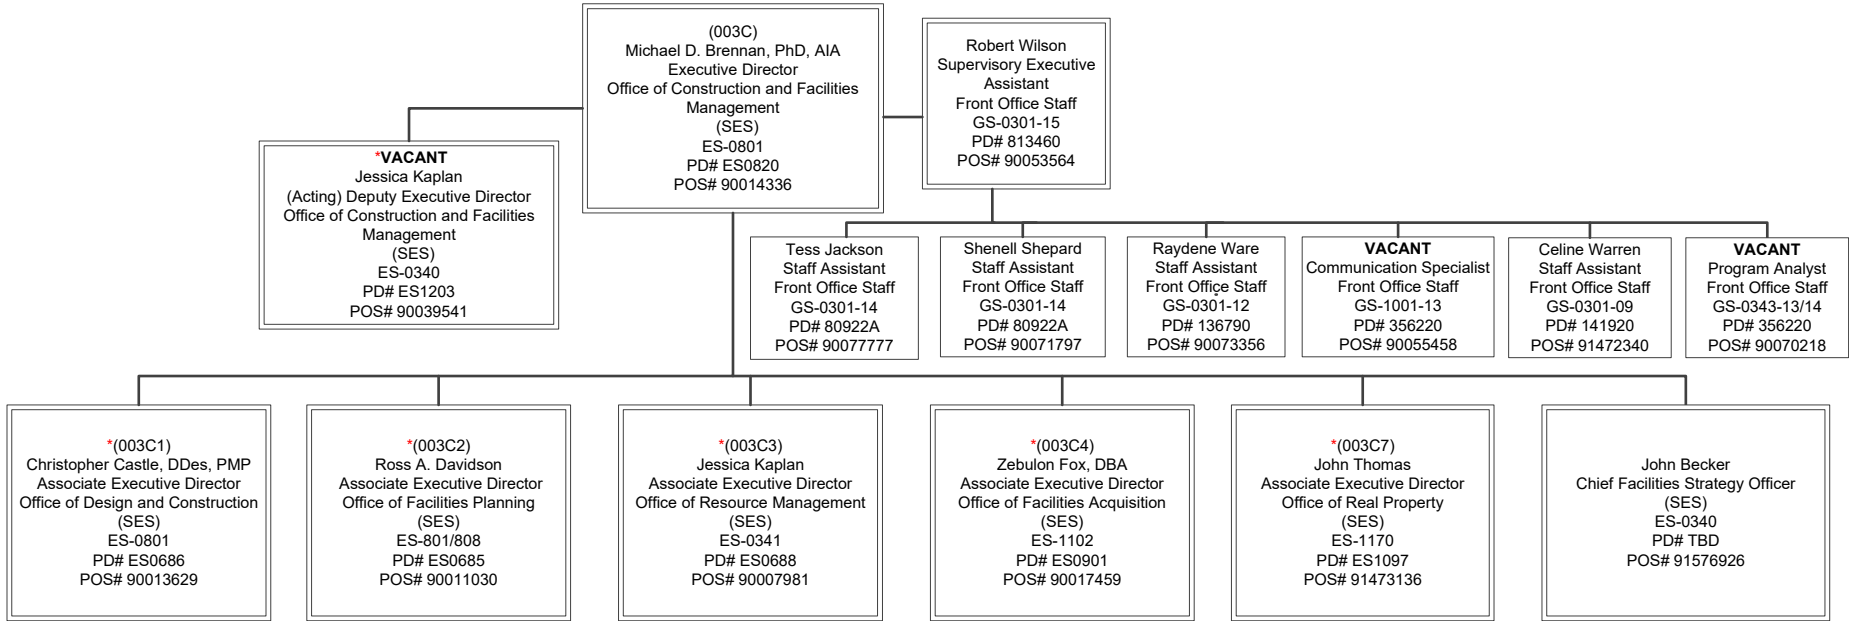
(003C)
Michael D. Brennan, PhD, AIA
Executive Director
Office of Construction and Facilities Management
(SES)
ES-0801
PD# ES0820
POS# 90014336

Robert Wilson
Supervisory Executive Assistant
Front Office Staff
GS-0301-15
PD# 813460
POS# 90053564

*VACANT
Jessica Kaplan
(Acting) Deputy Executive Director
Office of Construction and Facilities Management
(SES)
ES-0340
PD# ES1203
POS# 90039541

Tess Jackson
Staff Assistant
Front Office Staff
GS-0301-14
PD# 80922A
POS# 90077777

Shenell Shepard
Staff Assistant
Front Office Staff
GS-0301-14
PD# 80922A
POS# 90071797

Raydene Ware
Staff Assistant
Front Office Staff
GS-0301-12
PD# 136790
POS# 90073356

VACANT
Communication Specialist
Front Office Staff
GS-1001-13
PD# 356220
POS# 90055458

Celine Warren
Staff Assistant
Front Office Staff
GS-0301-09
PD# 141920
POS# 91472340

VACANT
Program Analyst
Front Office Staff
GS-0343-13/14
PD# 356220
POS# 90070218

*(003C1)
Christopher Castle, DDes, PMP
Associate Executive Director
Office of Design and Construction
(SES)
ES-0801
PD# ES0686
POS# 90013629

*(003C2)
Ross A. Davidson
Associate Executive Director
Office of Facilities Planning
(SES)
ES-801/808
PD# ES0685
POS# 90011030

*(003C3)
Jessica Kaplan
Associate Executive Director
Office of Resource Management
(SES)
ES-0341
PD# ES0688
POS# 90007981

*(003C4)
Zebulon Fox, DBA
Associate Executive Director
Office of Facilities Acquisition
(SES)
ES-1102
PD# ES0901
POS# 90017459

*(003C7)
John Thomas
Associate Executive Director
Office of Real Property
(SES)
ES-1170
PD# ES1097
POS# 91473136

John Becker
Chief Facilities Strategy Officer
(SES)
ES-0340
PD# TBD
POS# 91576926